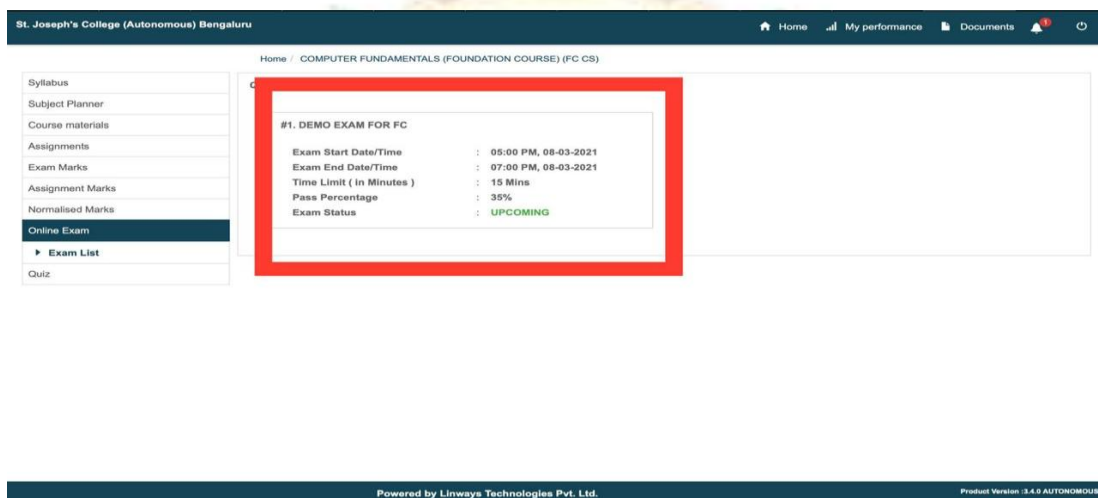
St. Joseph's College (Autonomous) Bengaluru

Home My performance Documents 1

Home / COMPUTER FUNDAMENTALS (FOUNDATION COURSE) (FC CS)

Syllabus
Subject Planner
Course materials
Assignments
Exam Marks
Assignment Marks
Normalised Marks
Online Exam
Exam List
Quiz

C

#1. DEMO EXAM FOR FC

| | | |
|---|---|---|
| Exam Start Date/Time | : | 05:00 PM, 08-03-2021 |
| Exam End Date/Time | : | 07:00 PM, 08-03-2021 |
| Time Limit ( in Minutes ) | : | 15 Mins |
| Pass Percentage | : | 35% |
| Exam Status | : | UPCOMING |

Powered by Linways Technologies Pvt. Ltd.

Product Version :3.4.0 AUTONOMOUS